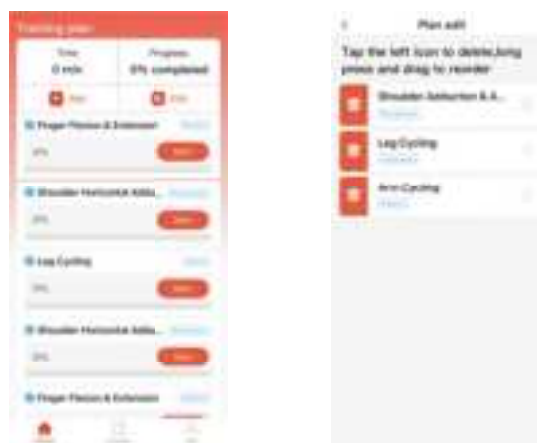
Training plan

Time
0 min

Progress
0% completed

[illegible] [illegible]

Finger Flexion & Extension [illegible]
0% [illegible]

Shoulder Horizontal Abdu... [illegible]
0% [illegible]

Leg Cycling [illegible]
0% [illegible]

Shoulder Horizontal Abdu... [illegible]
0% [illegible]

Finger Flexion & Extension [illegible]

<
Plan edit

Tap the left icon to delete,long press and drag to reorder

Shoulder Adduction & A...
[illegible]

Leg Cycling
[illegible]

Arm Cycling
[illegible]